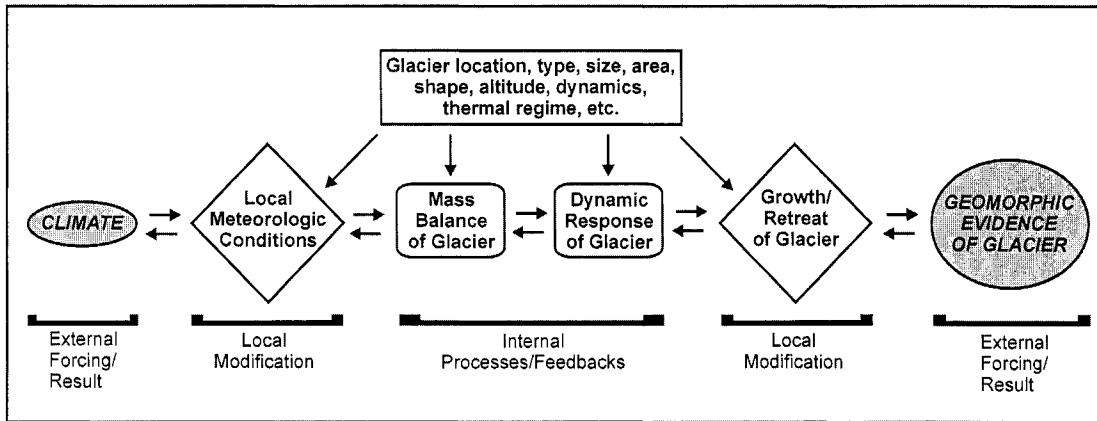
Glacier location, type, size, area, shape, altitude, dynamics, thermal regime, etc.

CLIMATE

Local Meteorologic Conditions

Mass Balance of Glacier

Dynamic Response of Glacier

Growth/ Retreat of Glacier

GEOMORPHIC EVIDENCE OF GLACIER

External Forcing/ Result

Local Modification

Internal Processes/Feedbacks

Local Modification

External Forcing/ Result